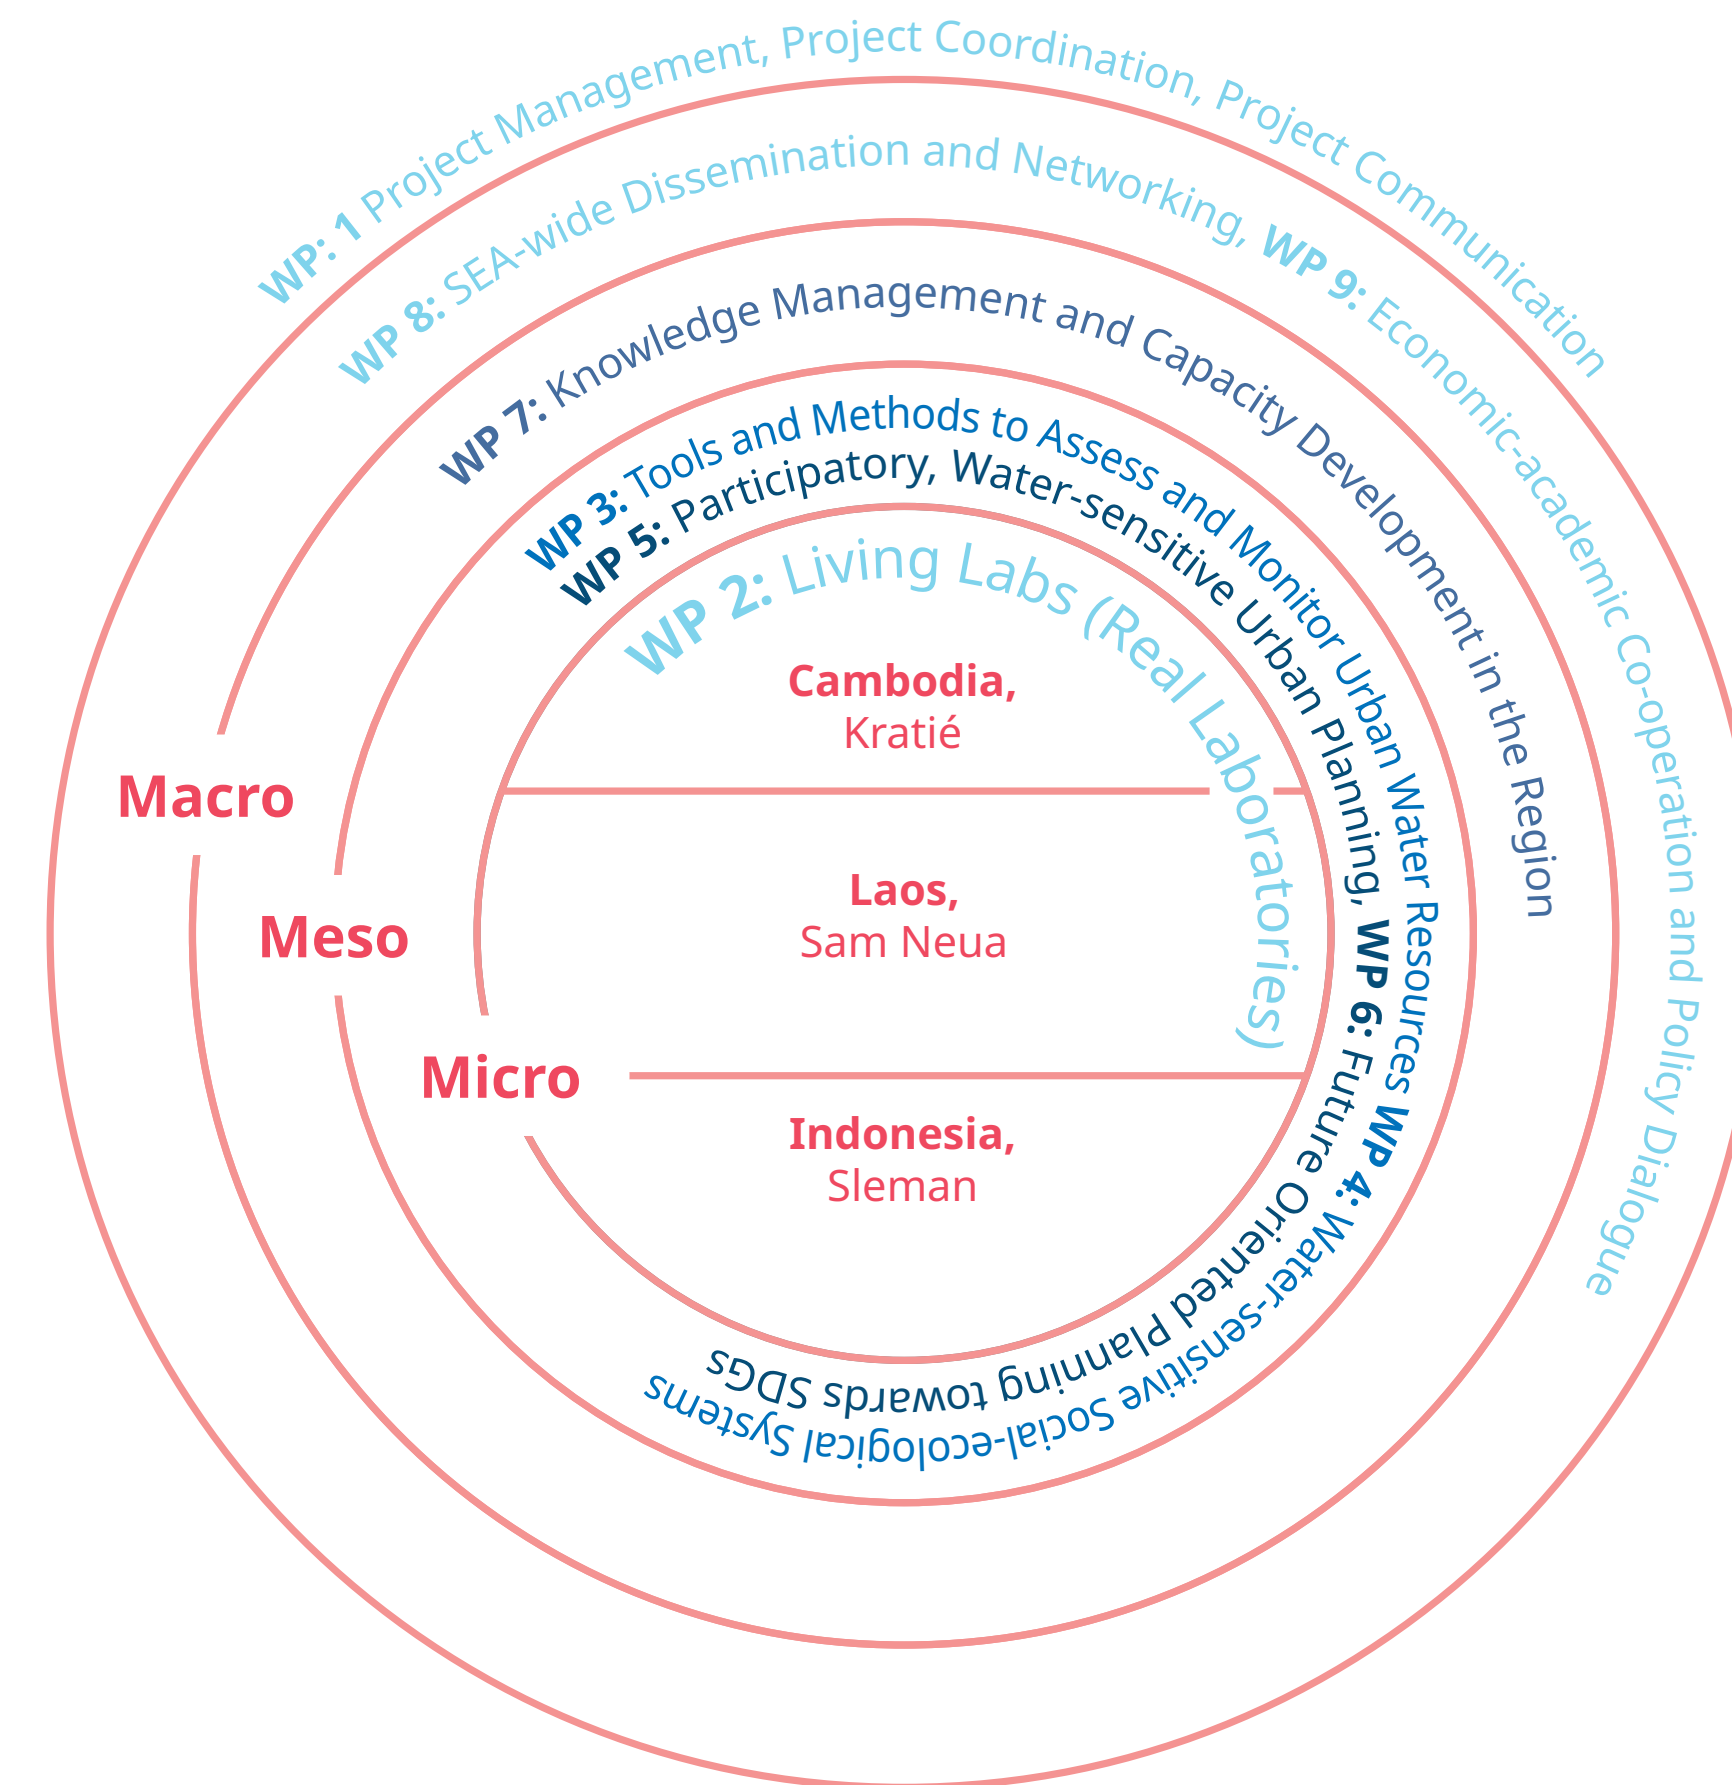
WP: 1 Project Management, Project Coordination, Project Communication

WP 8: SEA-wide Dissemination and Networking, WP 9: Economic-academic Co-operation and Policy Dialogue

WP 7: Knowledge Management and Capacity Development in the Region

WP 3: Tools and Methods to Assess and Monitor Urban Water Resources WP 4: Water-sensitive Social-ecological Systems

WP 5: Participatory, Water-sensitive Urban Planning, WP 6: Future Oriented Planning towards SDGs

WP 2: Living Labs (Real Laboratories)

Macro

Meso

Micro

Cambodia,
Kratié

Laos,
Sam Neua

Indonesia,
Sleman